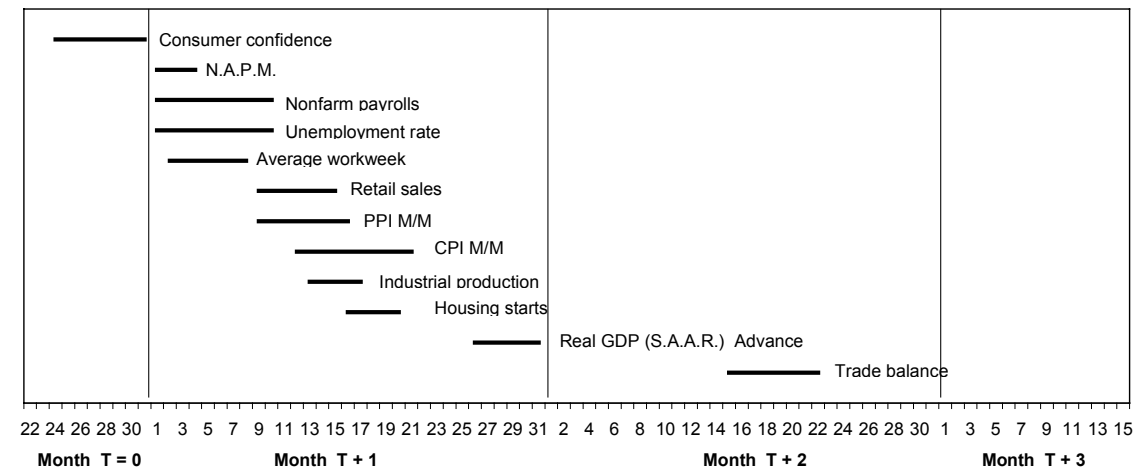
Consumer confidence
N.A.P.M.
Nonfarm payrolls
Unemployment rate
Average workweek
Retail sales
PPI M/M
CPI M/M
Industrial production
Housing starts
Real GDP (S.A.A.R.) Advance
Trade balance

22 24 26 28 30 1 3 5 7 9 11 13 15 17 19 21 23 25 27 29 31 2 4 6 8 10 12 14 16 18 20 22 24 26 28 30 1 3 5 7 9 11 13 15

Month T = 0
Month T + 1
Month T + 2
Month T + 3